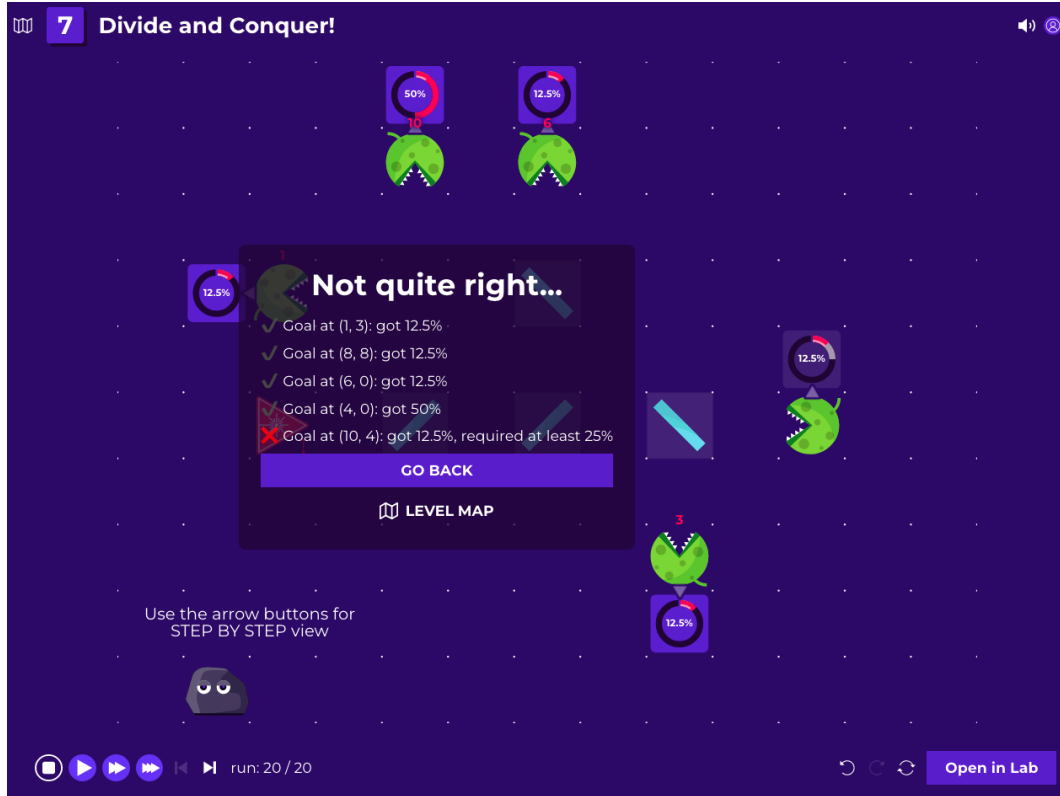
7 Divide and Conquer!

50%
10
12.5%
6
12.5%
1
12.5%
12.5%
3

Not quite right...

Goal at (1, 3): got 12.5%
Goal at (8, 8): got 12.5%
Goal at (6, 0): got 12.5%
Goal at (4, 0): got 50%
Goal at (10, 4): got 12.5%, required at least 25%

GO BACK

LEVEL MAP

Use the arrow buttons for STEP BY STEP view

run: 20 / 20

Open in Lab